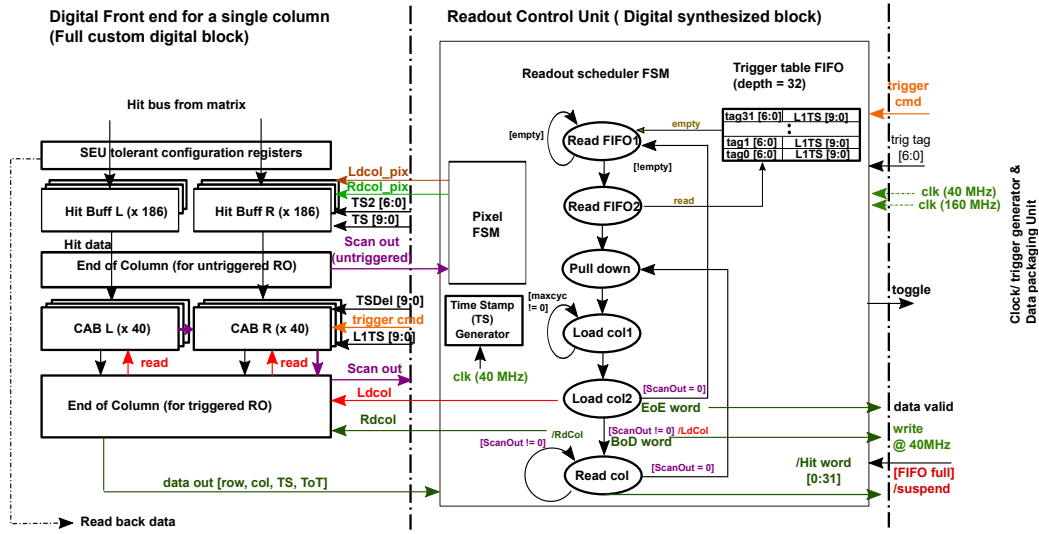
Digital Front end for a single column
(Full custom digital block)

Readout Control Unit ( Digital synthesized block)

Hit bus from matrix

SEU tolerant configuration registers

Hit Buff L (x 186)

Hit Buff R (x 186)

Hit data

End of Column (for untriggered RO)

CAB L (x 40)

CAB R (x 40)

read

read

End of Column (for triggered RO)

Read back data

Ldcol_pix
Rdcol_pix
TS2 [6:0]
TS [9:0]
Scan out
(untriggered)
TSDel [9:0]
trigger cmd
L1TS [9:0]
Scan out
Ldcol
Rdcol
data out [row, col, TS, ToT]

Pixel
FSM

Time Stamp
(TS)
Generator

clk (40 MHz)

Readout scheduler FSM

[empty]
Read FIFO1
[!empty]
Read FIFO2
Pull down
[maxcyc
!= 0]
Load col1
Load col2
[ScanOut = 0]
EoE word
[ScanOut != 0]
/RdCol
[ScanOut != 0] /LdCol
BoD word
Read col
[ScanOut = 0]

empty
read

Trigger table FIFO
(depth = 32)

| tag31 [6:0] | L1TS [9:0] |
|---|---|
| : | |
| tag1 [6:0] | L1TS [9:0] |
| tag0 [6:0] | L1TS [9:0] |

trigger
cmd
trig tag
[6:0]
clk (40 MHz)
clk (160 MHz)
toggle
data valid
write
@ 40MHz
/Hit word
[0:31]
[FIFO full]
/suspend

Clock/ trigger generator &
Data packaging Unit